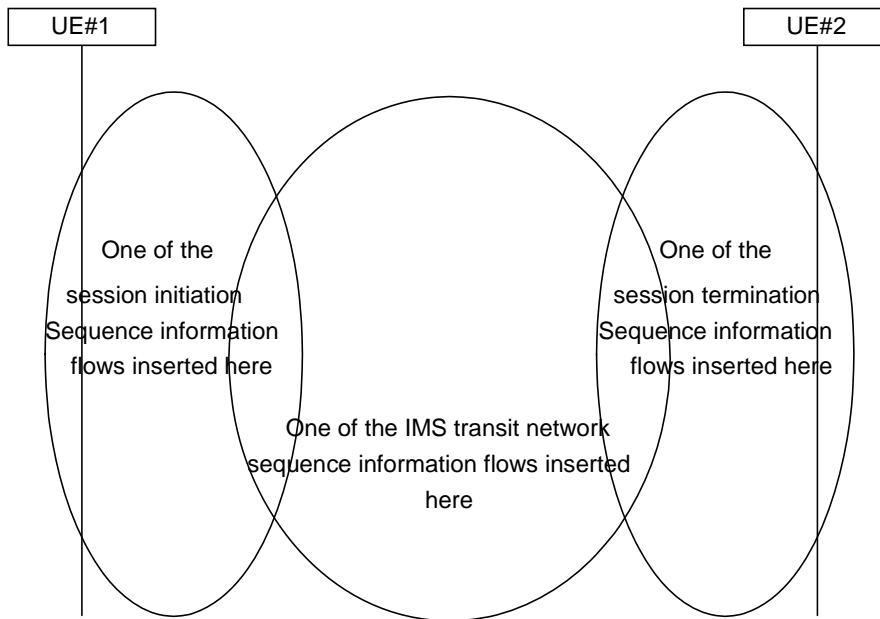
UE#1

UE#2

One of the session initiation Sequence information flows inserted here

One of the session termination Sequence information flows inserted here

One of the IMS transit network sequence information flows inserted here